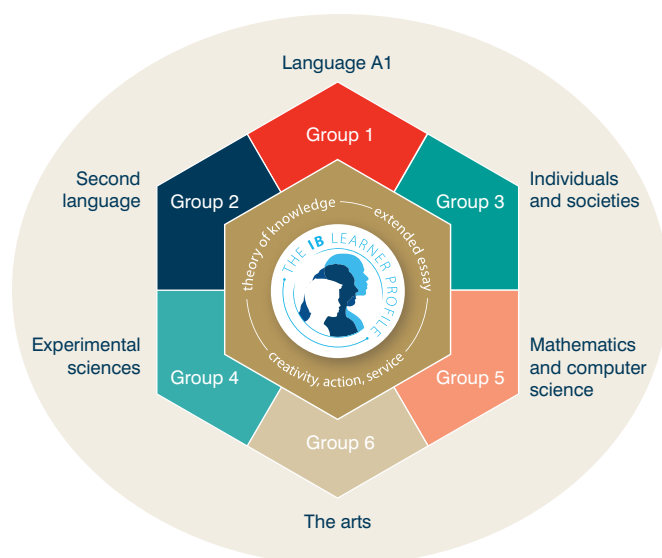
Language A1

Group 1

Second language

Group 2

Individuals and societies

Group 3

theory of knowledge

extended essay

THE IB LEARNER PROFILE

creativity, action, service

Experimental sciences

Group 4

Mathematics and computer science

Group 5

Group 6

The arts